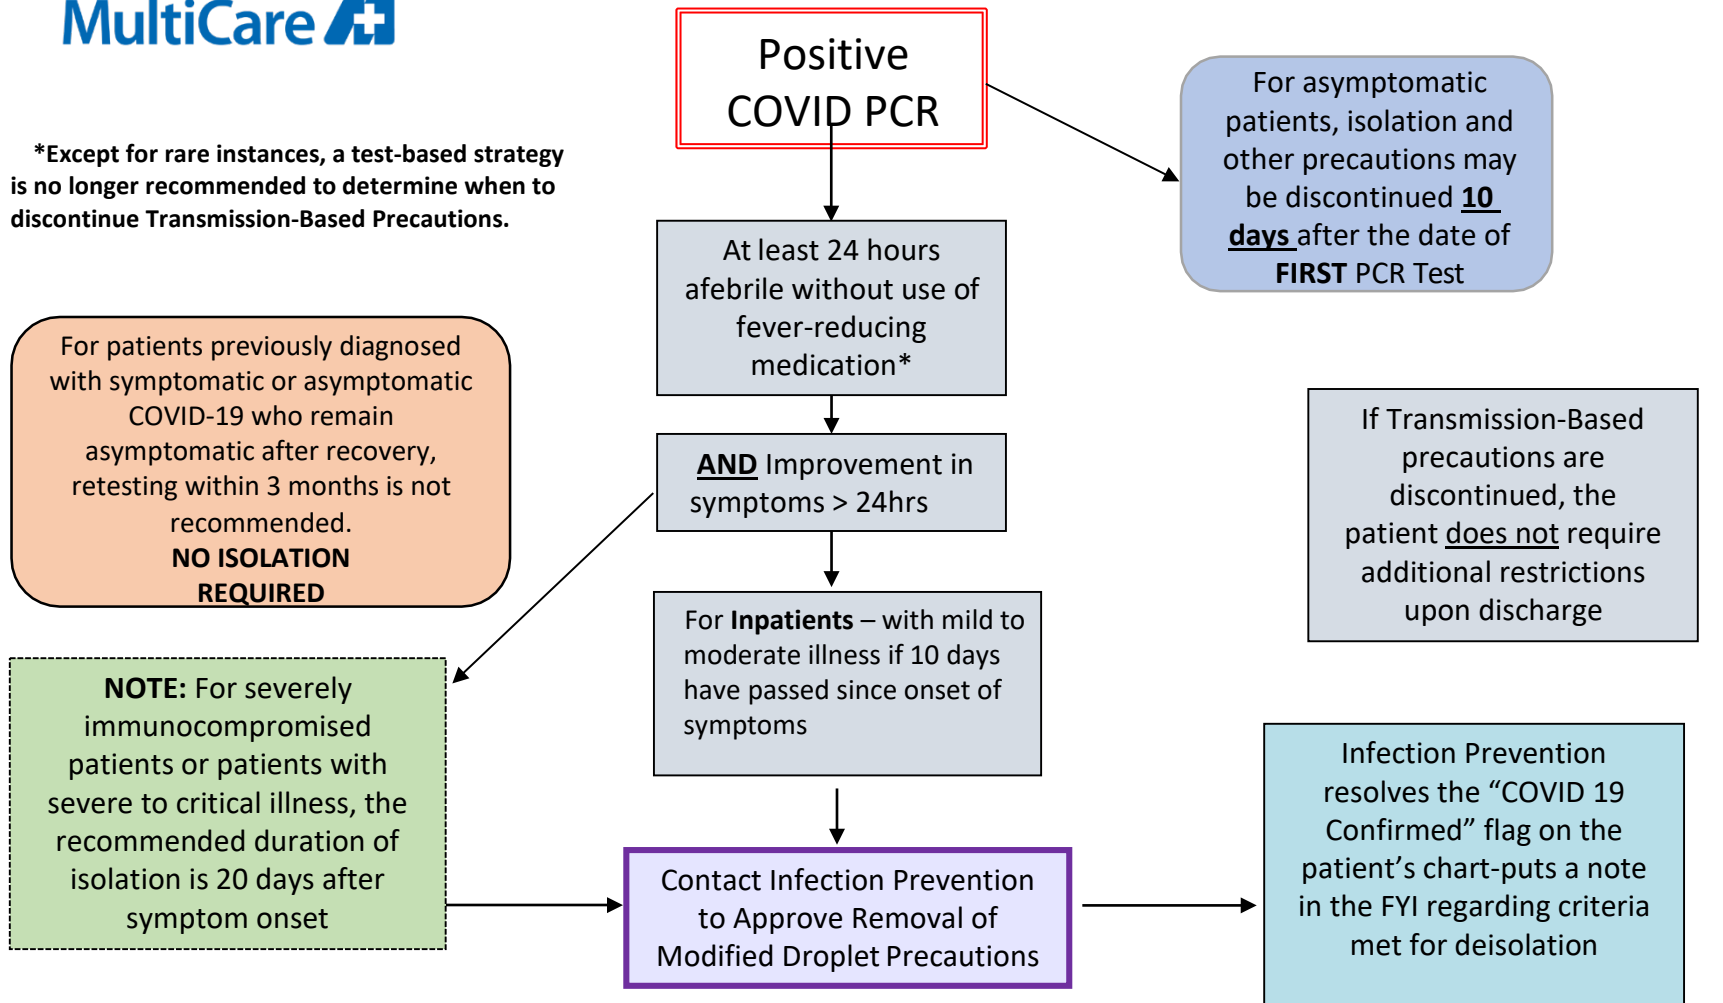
MultiCare

Positive COVID PCR

For asymptomatic patients, isolation and other precautions may be discontinued **10 days** after the date of **FIRST** PCR Test

*Except for rare instances, a test-based strategy is no longer recommended to determine when to discontinue Transmission-Based Precautions.

At least 24 hours afebrile without use of fever-reducing medication*

For patients previously diagnosed with symptomatic or asymptomatic COVID-19 who remain asymptomatic after recovery, retesting within 3 months is not recommended.
NO ISOLATION REQUIRED

AND Improvement in symptoms > 24hrs

If Transmission-Based precautions are discontinued, the patient does not require additional restrictions upon discharge

For Inpatients – with mild to moderate illness if 10 days have passed since onset of symptoms

NOTE: For severely immunocompromised patients or patients with severe to critical illness, the recommended duration of isolation is 20 days after symptom onset

Contact Infection Prevention to Approve Removal of Modified Droplet Precautions

Infection Prevention resolves the "COVID 19 Confirmed" flag on the patient's chart-puts a note in the FYI regarding criteria met for deisolation